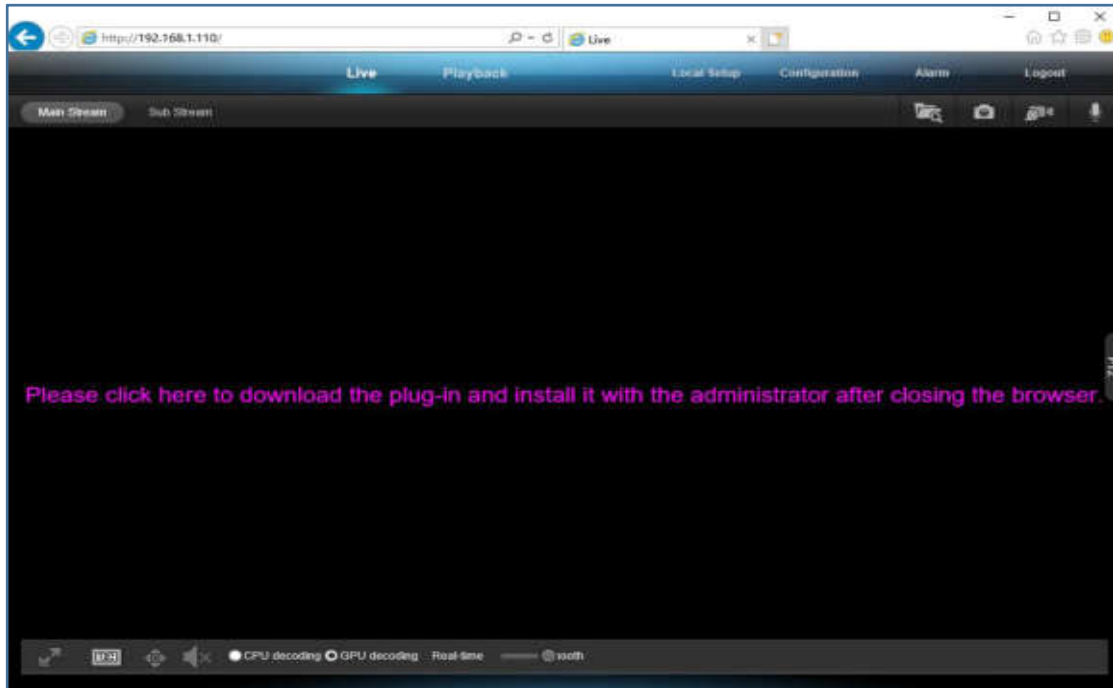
http://192.168.1.110/

Live

Live

Playback

Local Setup

Configuration

Alarm

Logout

Main Stream

Sub Stream

PTZ

Please click here to download the plug-in and install it with the administrator after closing the browser.

CPU decoding GPU decoding Real-time Smooth